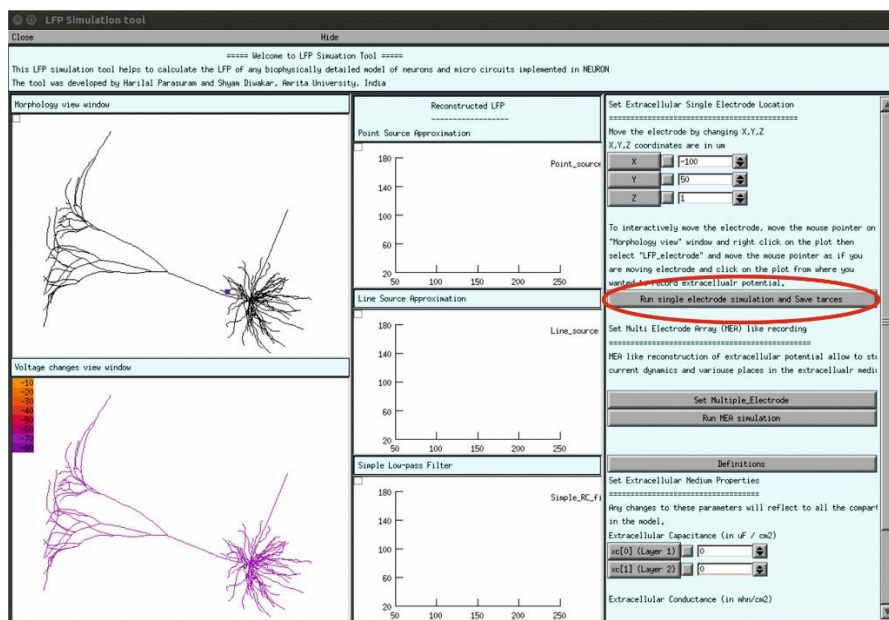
LFP Simulation tool

Close

Hide

===== Welcome to LFP Simuation Tool =====

This LFP simulation tool helps to calculate the LFP of any biophysically detailed model of neurons and micro circuits implemented in NEURON

The tool was developed by Harilal Parasuram and Shyam Diwakar, Amrita University, India

Morphology view window

Reconstructed LFP

------------------

Point Source Approximation

Point_source

180
140
100
60
20
50 100 150 200 250

Line Source Approximation

Line_source

180
140
100
60
20
50 100 150 200 250

Simple Low-pass Filter

Simple_RC_fi

180
140
100
60
20
50 100 150 200 250

Voltage changes view window

-10
-20
-30
-40
-50
-60
-70
-80

Set Extracellular Single Electrode Location

=========================================

Move the electrode by changing X,Y,Z

X,Y,Z coordinates are in um

X -100

Y 50

Z 1

To interactively move the electrode, move the mouse pointer on "Morphology view" window and right click on the plot then select "LFP_electrode" and move the mouse pointer as if you are moving electrode and click on the plot from where you wanted to record extracellualr potential.

Run single electrode simulation and Save tarces

Set Multi Electrode Array (MEA) like recording

=========================================

MEA like reconstruction of extracellular potential allow to stu current dynamics and variouse places in the extracellualr mediu

Set Multiple_Electrode

Run MEA simulation

Definitions

Set Extracellular Medium Properties

=================================

Any changes to these parameters will reflect to all the compart in the model.

Extracellular Capacitance (in uF / cm2)

xc[0] (Layer 1) 0

xc[1] (Layer 2) 0

Extracellular Conductance (in mho/cm2)